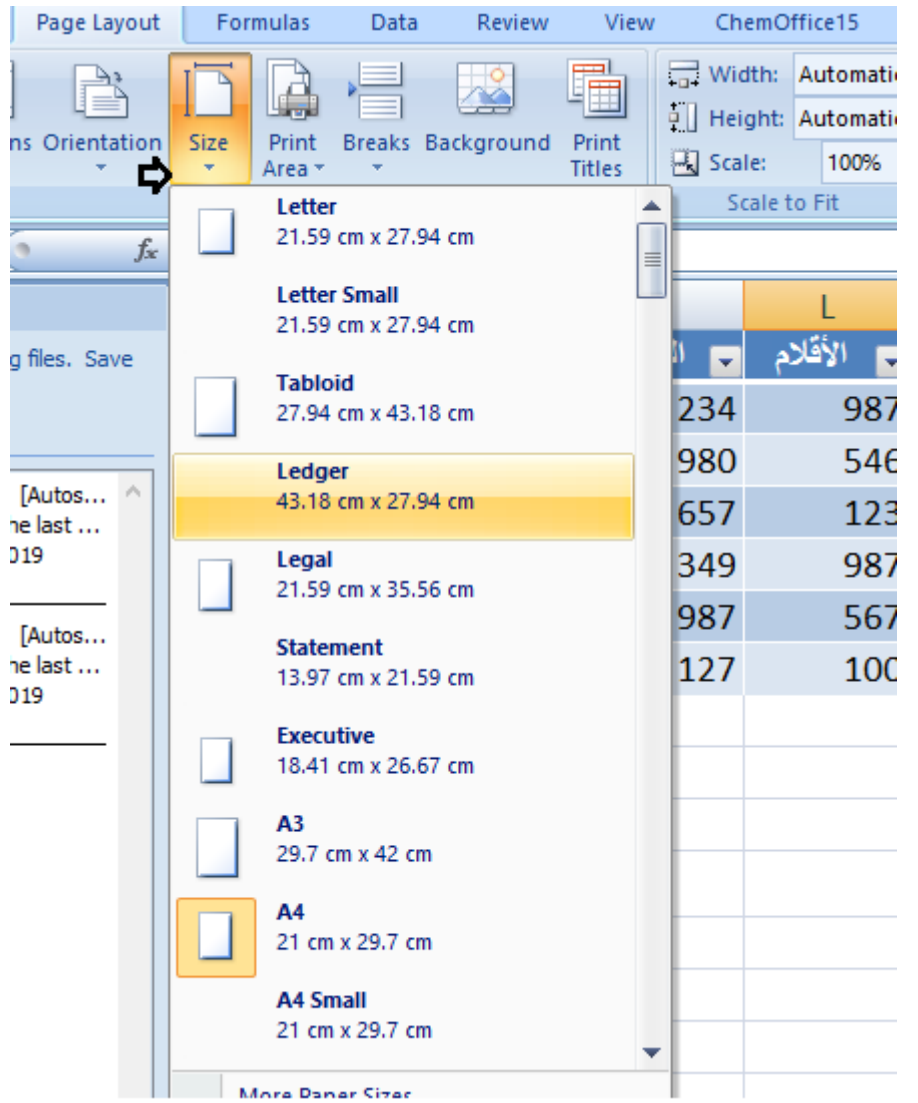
Page Layout Formulas Data Review View ChemOffice15

ns Orientation Size Print Area Breaks Background Print Titles

Width: Automatic
Height: Automatic
Scale: 100%
Scale to Fit

$f_x$

g files. Save

[Autos...
he last ...
019

[Autos...
he last ...
019

Letter
21.59 cm x 27.94 cm

Letter Small
21.59 cm x 27.94 cm

Tabloid
27.94 cm x 43.18 cm

Ledger
43.18 cm x 27.94 cm

Legal
21.59 cm x 35.56 cm

Statement
13.97 cm x 21.59 cm

Executive
18.41 cm x 26.67 cm

A3
29.7 cm x 42 cm

A4
21 cm x 29.7 cm

A4 Small
21 cm x 29.7 cm

More Paper Sizes...

| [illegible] | L |
|---|---|
| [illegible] | الأقلام |
| 234 | 987 |
| 980 | 546 |
| 657 | 123 |
| 349 | 987 |
| 987 | 567 |
| 127 | 100 |